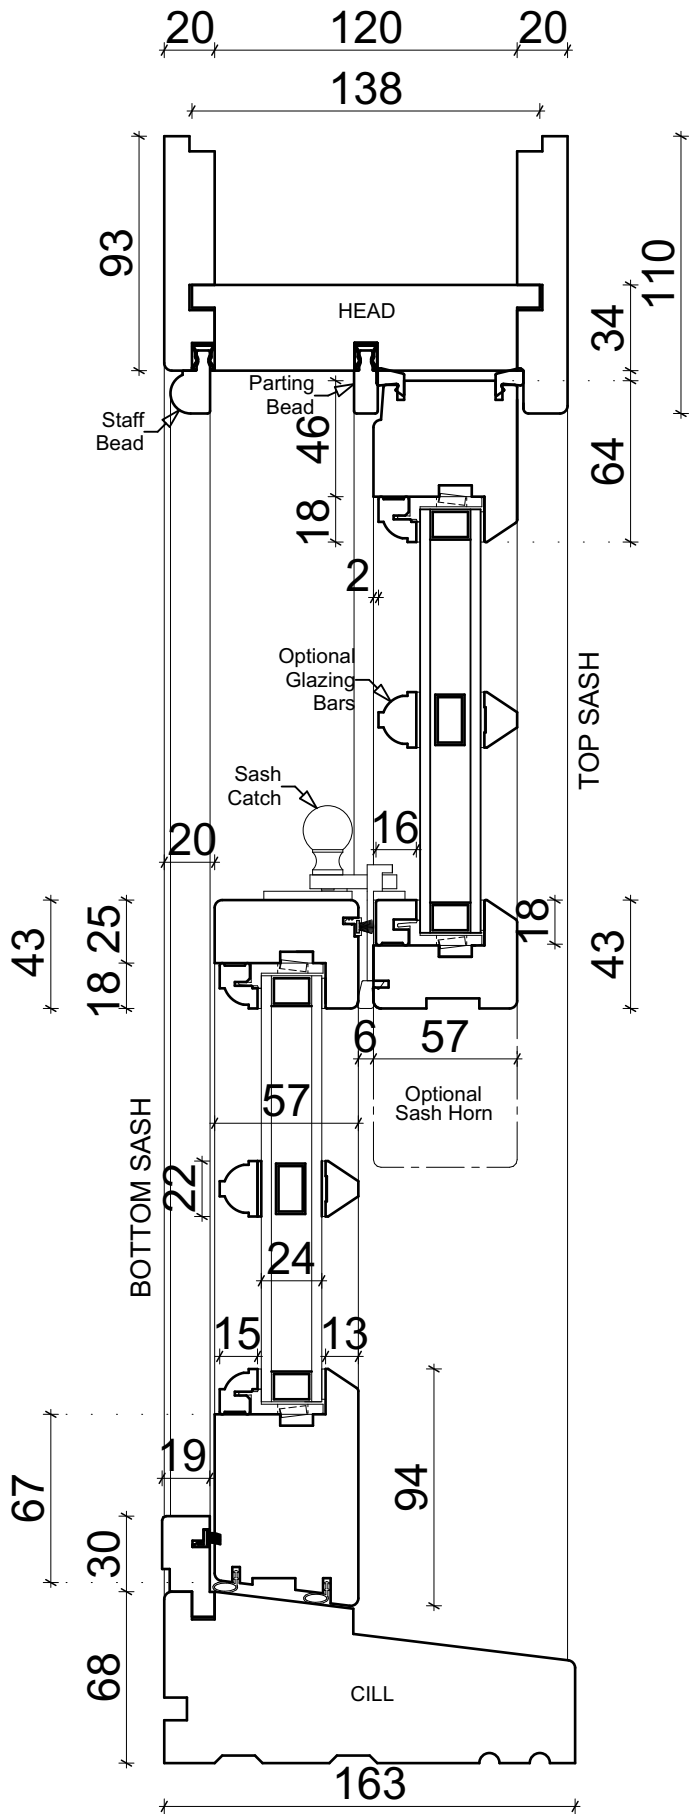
20
120
20
138
93
HEAD
110
34
Parting Bead
Staff Bead
46
64
18
2
Optional Glazing Bars
TOP SASH
Sash Catch
20
16
43
25
18
18
43
6
57
Optional Sash Horn
57
BOTTOM SASH
22
24
15
13
19
67
94
30
68
CILL
163